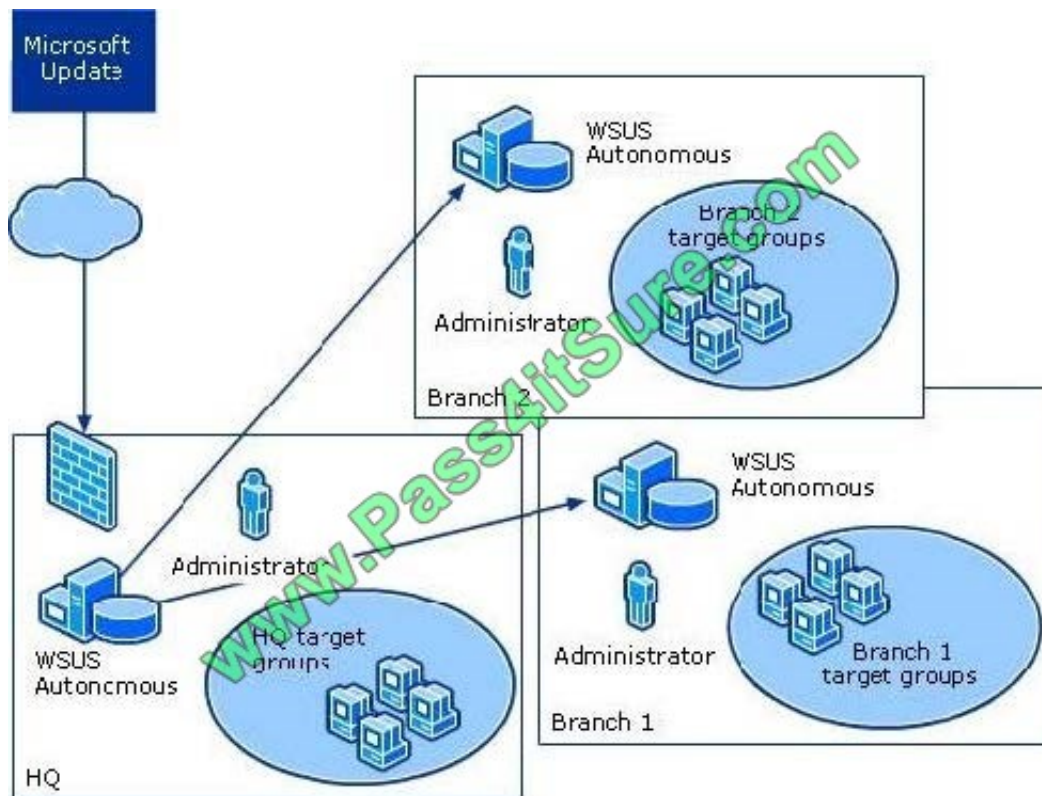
Microsoft Update

WSUS Autonomous

Branch 2 target groups

Administrator

Branch 2

WSUS Autonomous

Administrator

WSUS Autonomous

HQ target groups

HQ

Administrator

Branch 1 target groups

Branch 1

www.Pass4itSure.com